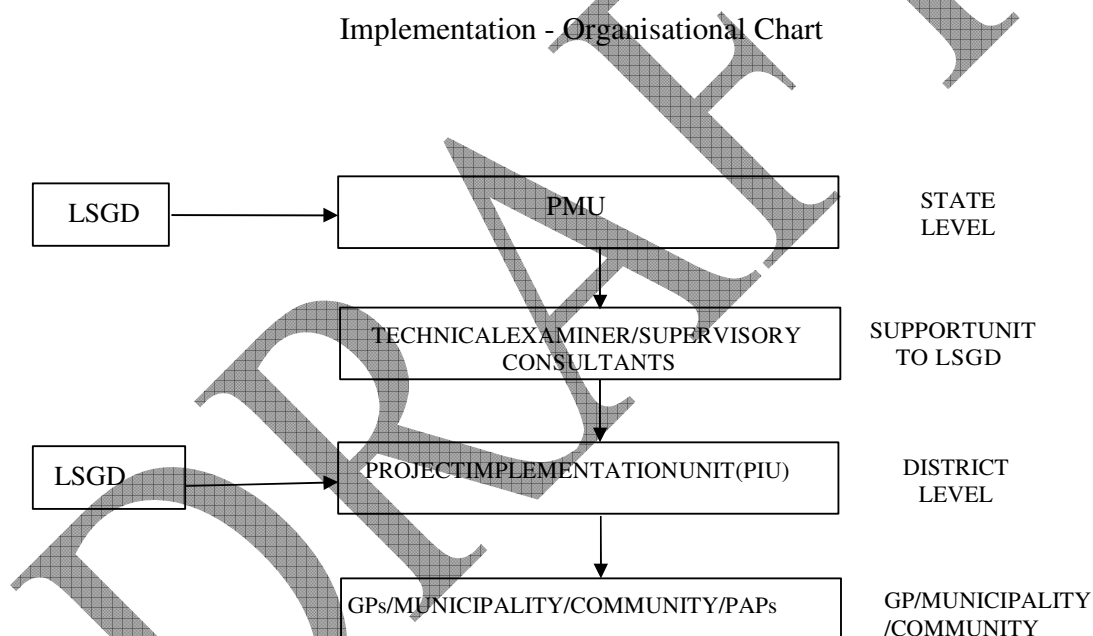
Implementation - Organisational Chart

LSGD

PMU

STATE LEVEL

TECHNICALEXAMINER/SUPERVISORY CONSULTANTS

SUPPORTUNIT TO LSGD

LSGD

PROJECTIMPLEMENTATIONUNIT(PIU)

DISTRICT LEVEL

GPs/MUNICIPALITY/COMMUNITY/PAPs

GP/MUNICIPALITY /COMMUNITY

DRAFT